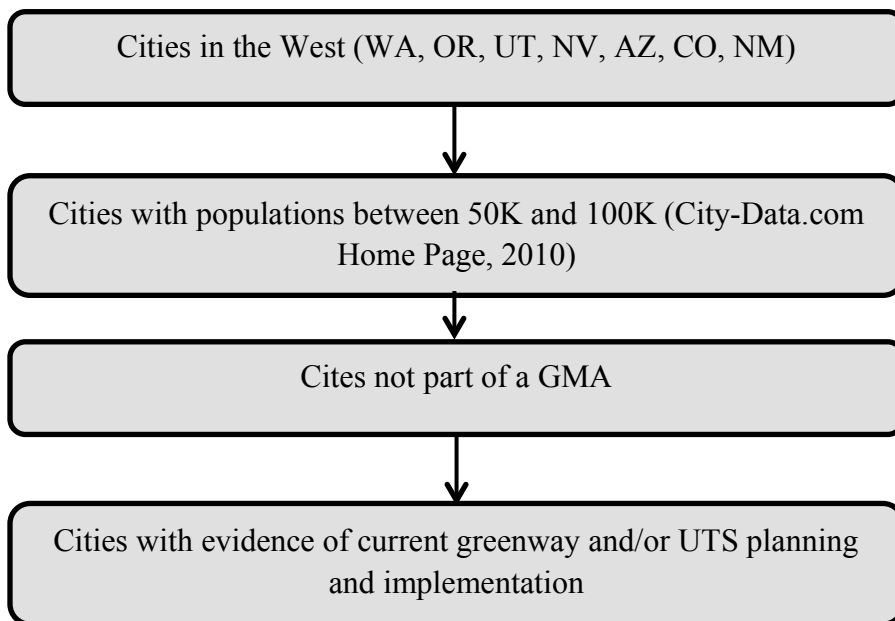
Cities in the West (WA, OR, UT, NV, AZ, CO, NM)

Cities with populations between 50K and 100K (City-Data.com Home Page, 2010)

Cites not part of a GMA

Cities with evidence of current greenway and/or UTS planning and implementation